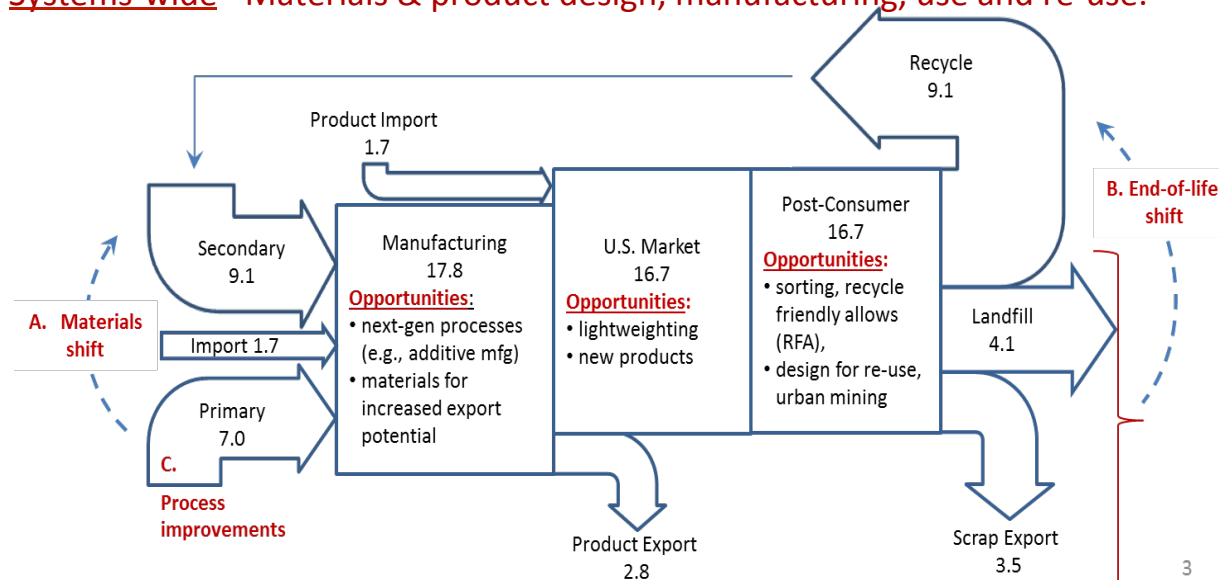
Systems-wide – Materials & product design, manufacturing, use and re-use.

Recycle
9.1

Product Import
1.7

B. End-of-life shift

Secondary
9.1

Manufacturing
17.8
Opportunities:
• next-gen processes (e.g., additive mfg)
• materials for increased export potential

U.S. Market
16.7
Opportunities:
• lightweighting
• new products

Post-Consumer
16.7
Opportunities:
• sorting, recycle friendly allows (RFA),
• design for re-use, urban mining

A. Materials shift

Import 1.7

Landfill
4.1

Primary
7.0

C.
Process improvements

Product Export
2.8

Scrap Export
3.5

3